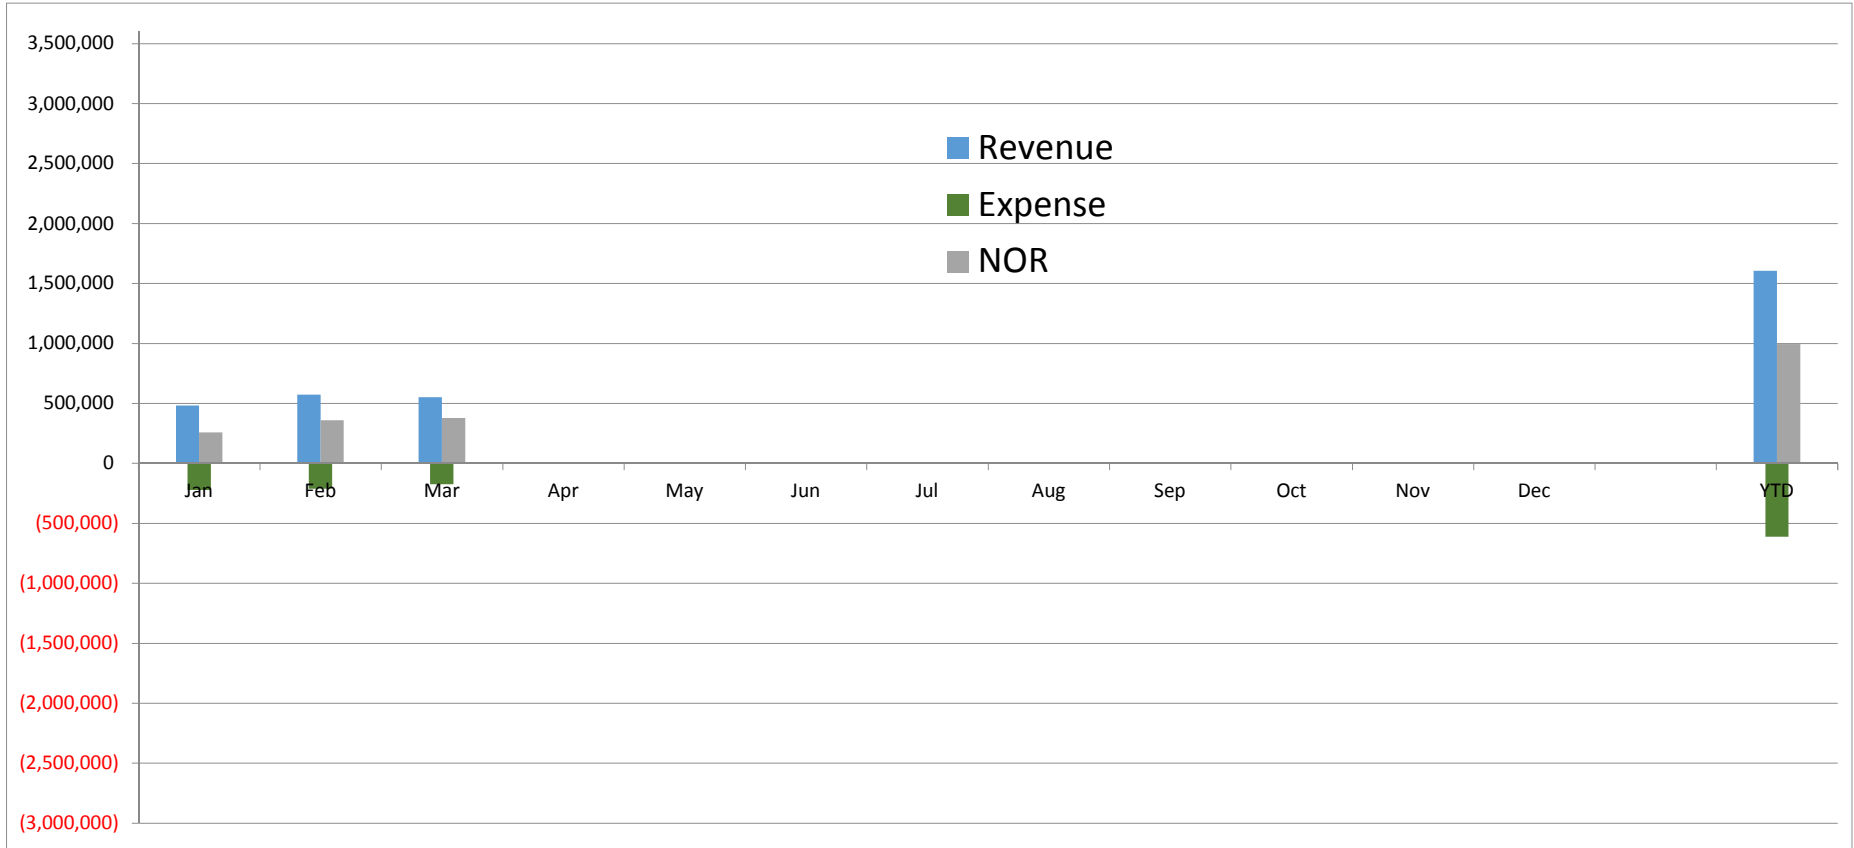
3,500,000
3,000,000
2,500,000
2,000,000
1,500,000
1,000,000
500,000
0
(500,000)
(1,000,000)
(1,500,000)
(2,000,000)
(2,500,000)
(3,000,000)

Revenue
Expense
NOR

Jan
Feb
Mar
Apr
May
Jun
Jul
Aug
Sep
Oct
Nov
Dec
YTD